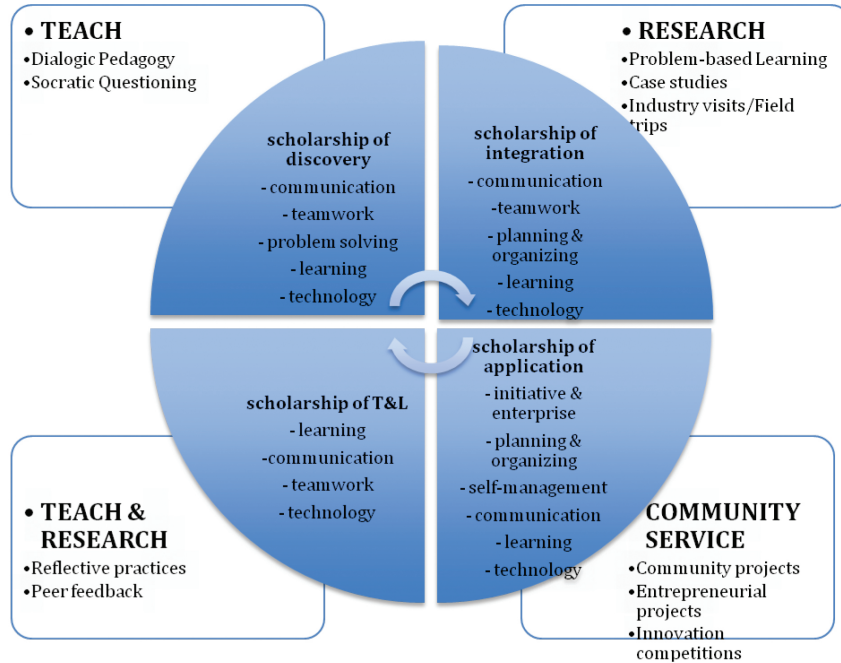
• TEACH
•Dialogic Pedagogy
•Socratic Questioning

• RESEARCH
•Problem-based Learning
•Case studies
•Industry visits/Field trips

scholarship of discovery
- communication
- teamwork
- problem solving
- learning
- technology

scholarship of integration
- communication
-teamwork
- planning & organizing
- learning
- technology

scholarship of T&L
- learning
-communication
- teamwork
- technology

scholarship of application
- initiative & enterprise
- planning & organizing
- self-management
- communication
- learning
- technology

• TEACH & RESEARCH
•Reflective practices
•Peer feedback

COMMUNITY SERVICE
•Community projects
•Entrepreneurial projects
•Innovation competitions